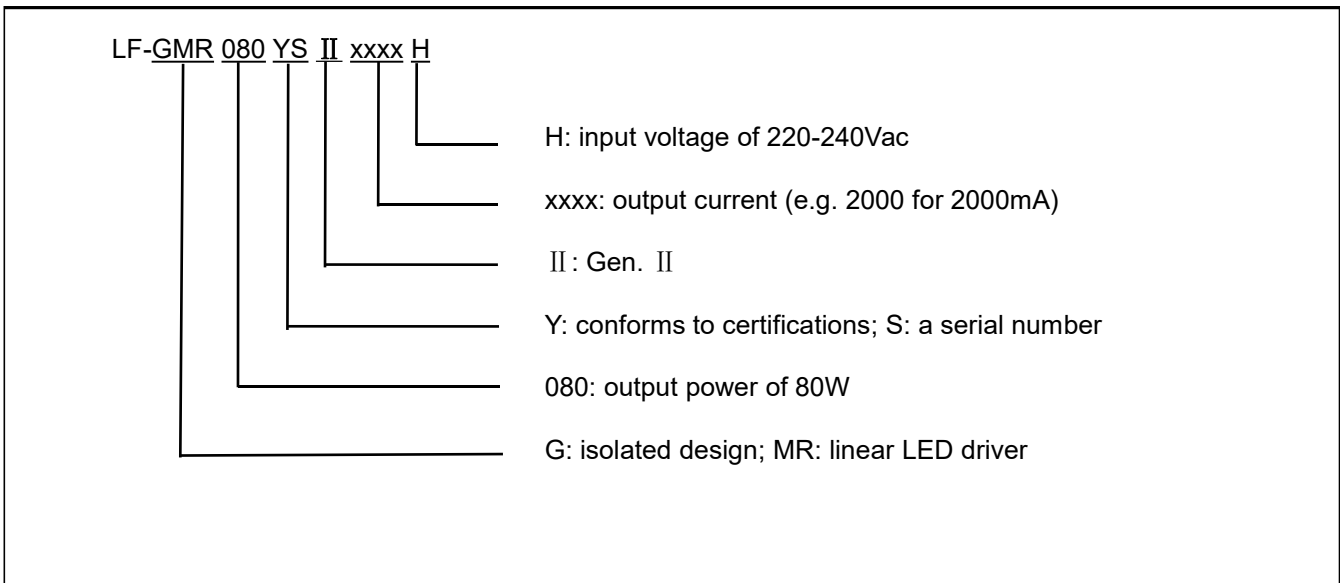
LF-GMR 080 YS Ⅱ xxxx H

H: input voltage of 220-240Vac

xxxx: output current (e.g. 2000 for 2000mA)

Ⅱ: Gen. Ⅱ

Y: conforms to certifications; S: a serial number

080: output power of 80W

G: isolated design; MR: linear LED driver